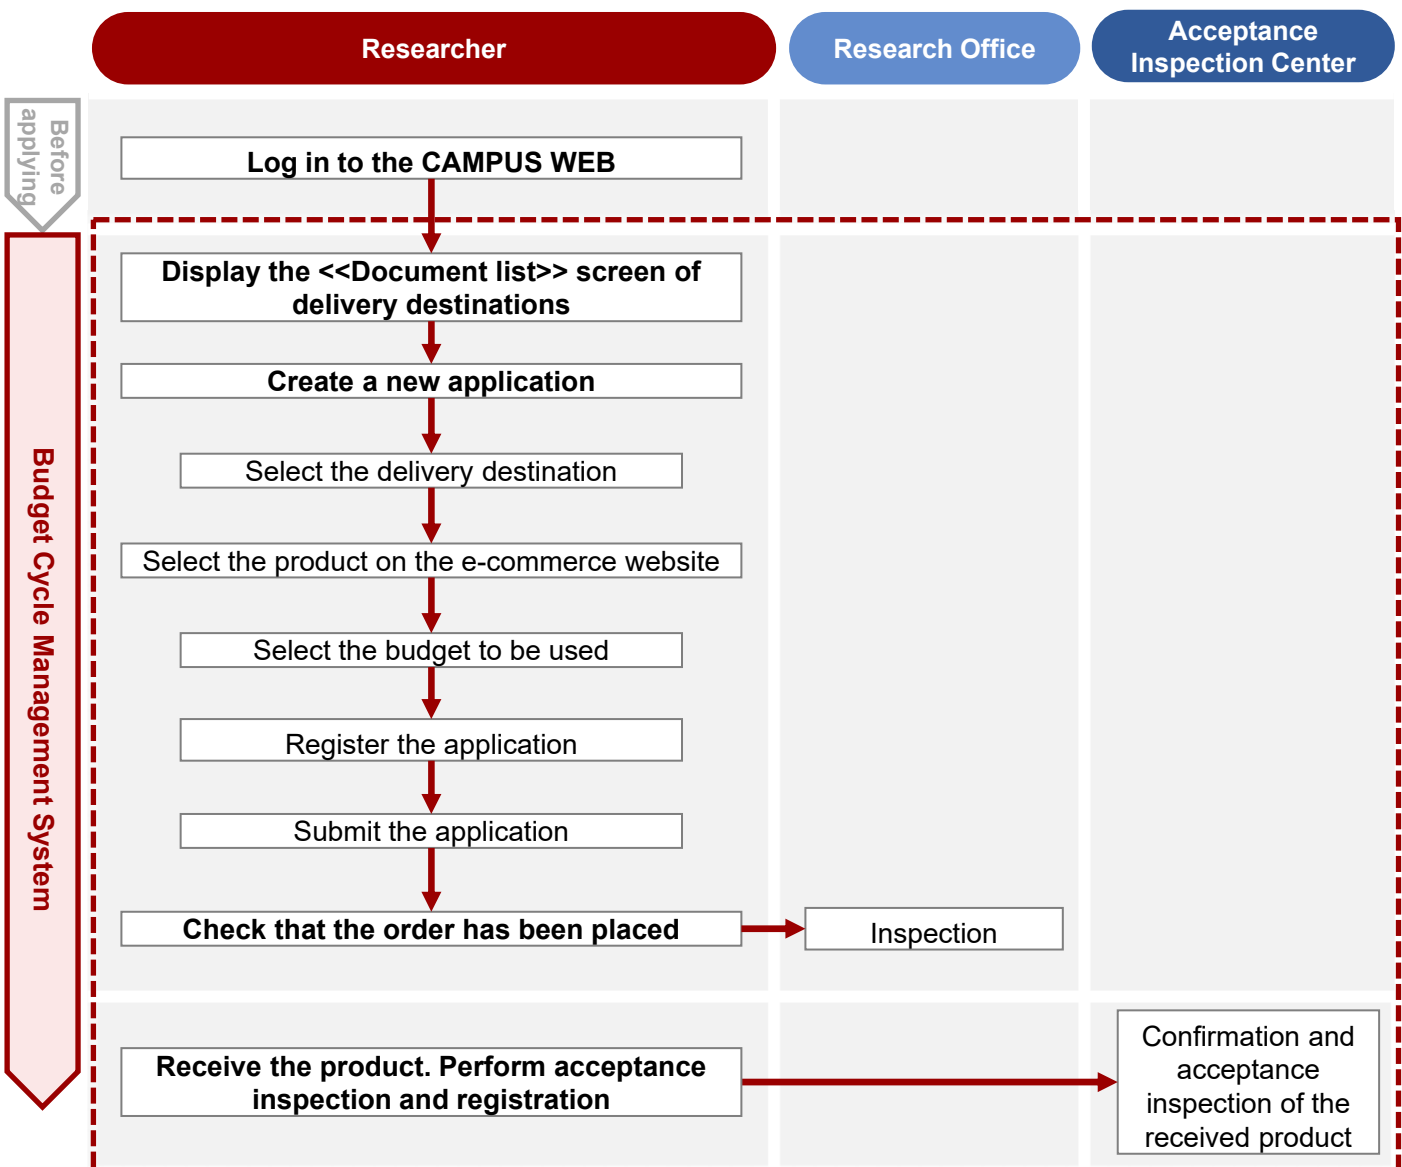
Researcher

Research Office

Acceptance Inspection Center

Before applying

Budget Cycle Management System

Log in to the CAMPUS WEB

Display the <<Document list>> screen of delivery destinations

Create a new application

Select the delivery destination

Select the product on the e-commerce website

Select the budget to be used

Register the application

Submit the application

Check that the order has been placed

Inspection

Receive the product. Perform acceptance inspection and registration

Confirmation and acceptance inspection of the received product